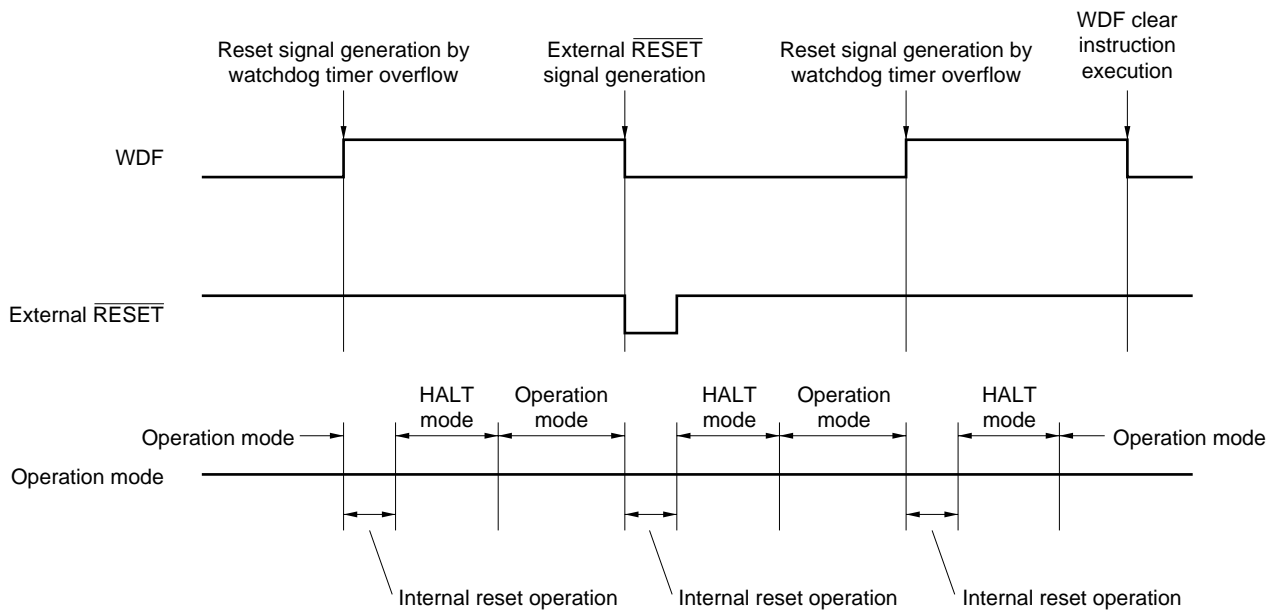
Reset signal generation by watchdog timer overflow

External $\overline{\text{RESET}}$ signal generation

Reset signal generation by watchdog timer overflow

WDF clear instruction execution

WDF

External $\overline{\text{RESET}}$

HALT mode

Operation mode

HALT mode

Operation mode

HALT mode

Operation mode

Operation mode

Operation mode

Internal reset operation

Internal reset operation

Internal reset operation